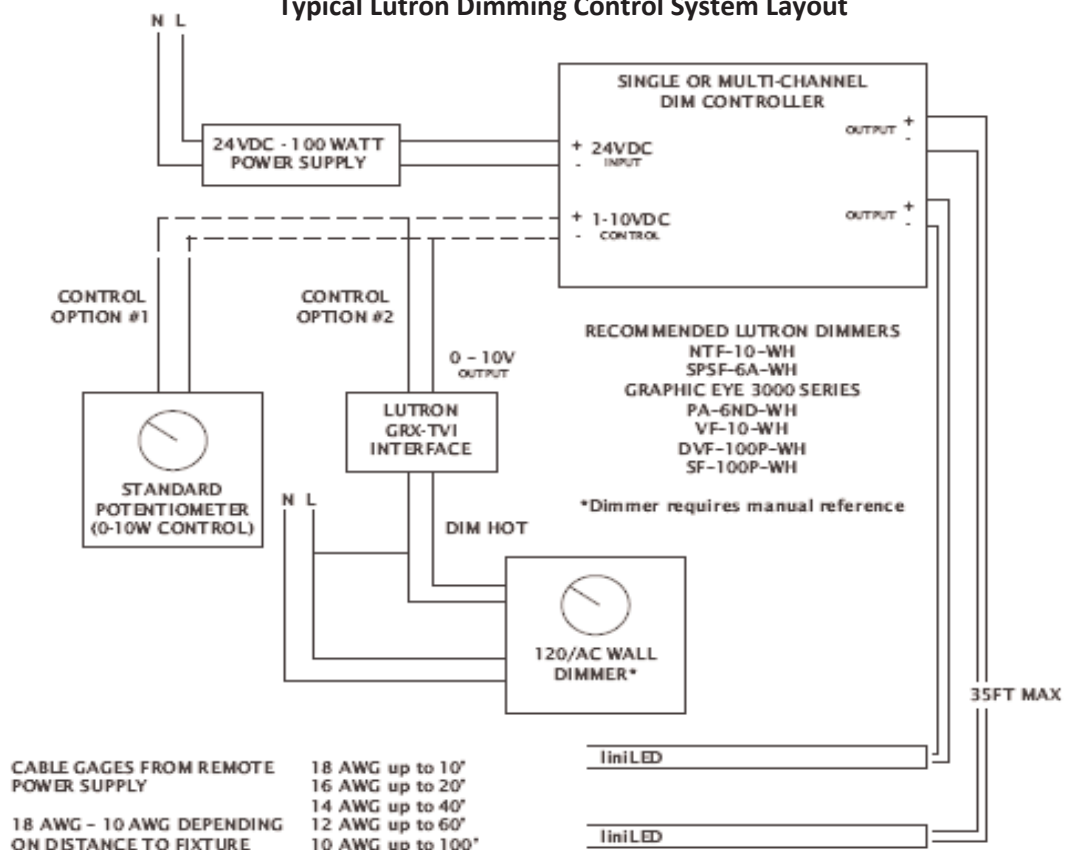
Typical Lutron Dimming Control System Layout

N L

24VDC - 100 WATT POWER SUPPLY

SINGLE OR MULTI-CHANNEL DIM CONTROLLER

+ 24VDC
- INPUT

+ 1-10VDC
- CONTROL

OUTPUT +
-

OUTPUT +
-

CONTROL OPTION #1

CONTROL OPTION #2

0 - 10V OUTPUT

RECOMMENDED LUTRON DIMMERS
NTF-10-WH
SPSF-6A-WH
GRAPHIC EYE 3000 SERIES
PA-6ND-WH
VF-10-WH
DVF-100P-WH
SF-100P-WH

*Dimmer requires manual reference

STANDARD POTENTIOMETER (0-10W CONTROL)

LUTRON GRX-TVI INTERFACE

N L

DIM HOT

120/AC WALL DIMMER*

35FT MAX

CABLE GAGES FROM REMOTE POWER SUPPLY

18 AWG - 10 AWG DEPENDING ON DISTANCE TO FIXTURE

18 AWG up to 10'
16 AWG up to 20'
14 AWG up to 40'
12 AWG up to 60'
10 AWG up to 100'

liniLED

liniLED